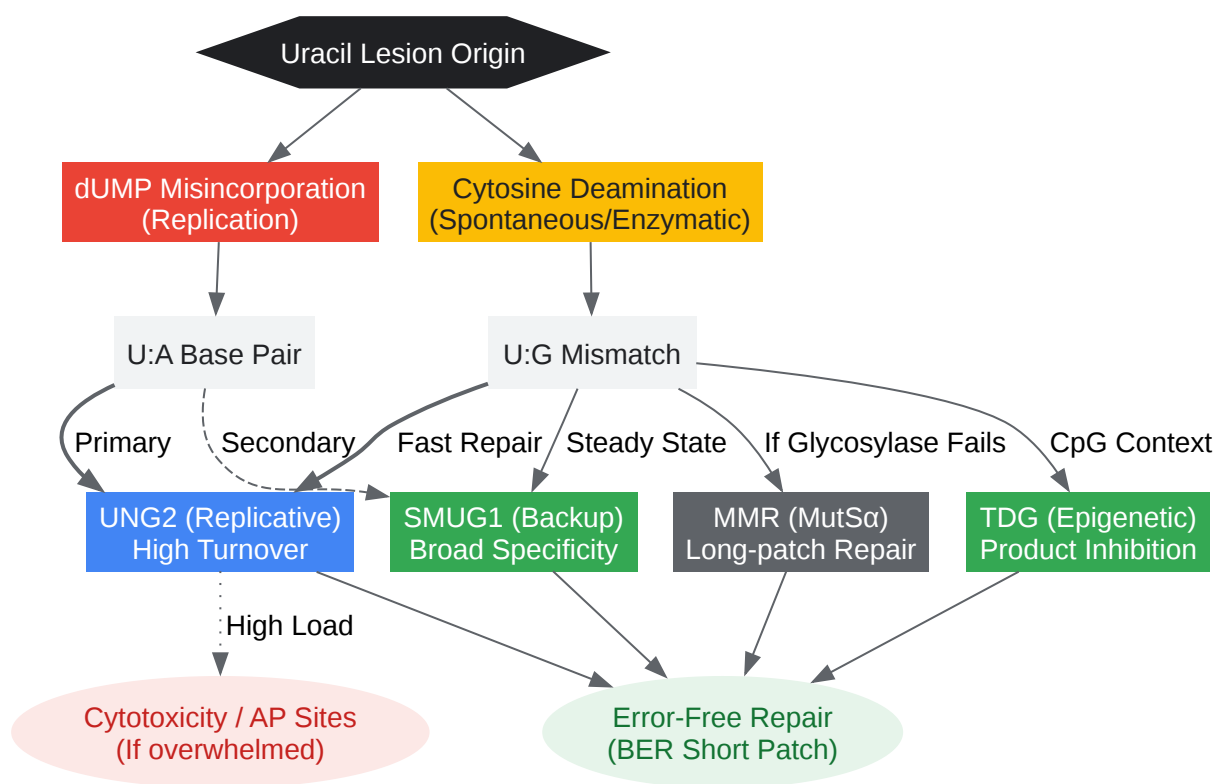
Uracil Lesion Origin

dUMP Misincorporation
(Replication)

Cytosine Deamination
(Spontaneous/Enzymatic)

U:A Base Pair

U:G Mismatch

Primary

Secondary

Fast Repair

Steady State

If Glycosylase Fails

CpG Context

UNG2 (Replicative)
High Turnover

SMUG1 (Backup)
Broad Specificity

MMR (MutSα)
Long-patch Repair

TDG (Epigenetic)
Product Inhibition

High Load

Cytotoxicity / AP Sites
(If overwhelmed)

Error-Free Repair
(BER Short Patch)